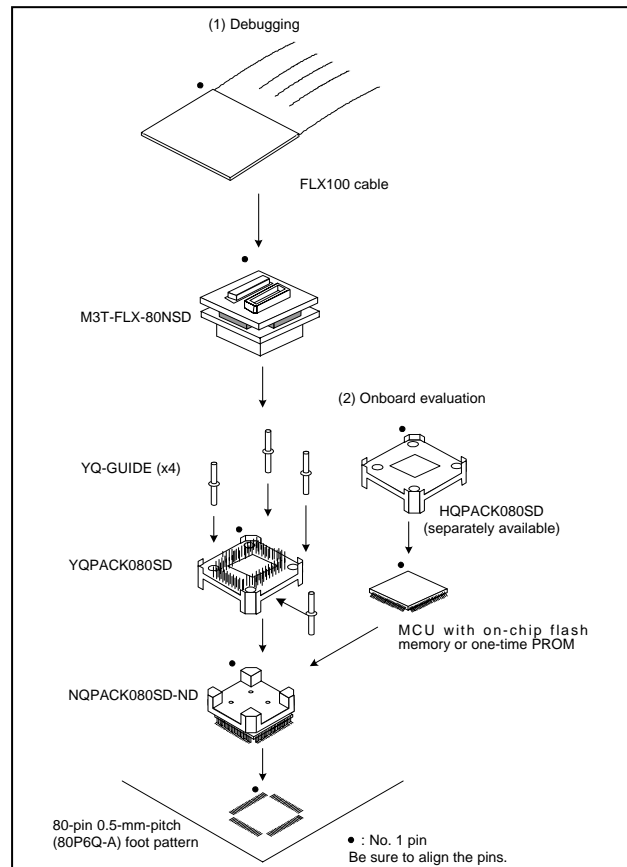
(1) Debugging

FLX100 cable

M3T-FLX-80NSD

(2) Onboard evaluation

YQ-GUIDE (x4)

HQPACK080SD
(separately available)

YQPACK080SD

MCU with on-chip flash memory or one-time PROM

NQPACK080SD-ND

80-pin 0.5-mm-pitch
(80P6Q-A) foot pattern

● : No. 1 pin
Be sure to align the pins.